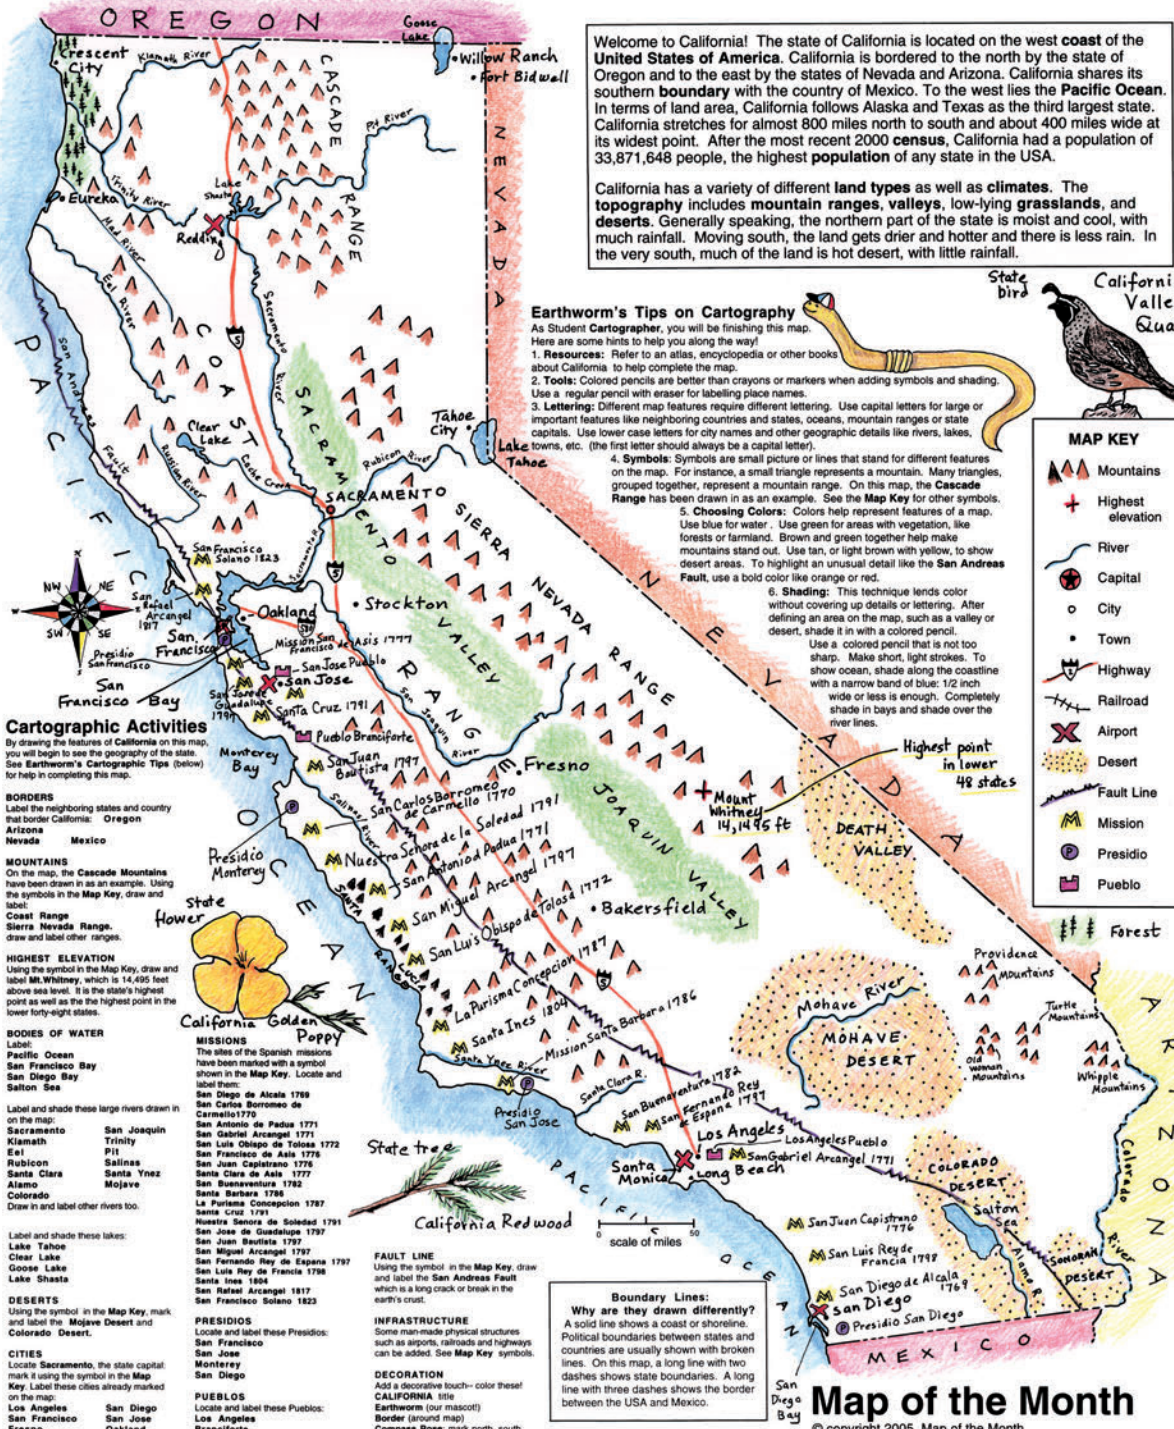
OREGON

Goose Lake

Willow Ranch
Fort Bidwell

Crescent City
Klamath River
CASCADE RANGE
Pit River
Lake Shasta
Trinity River
Eureka
Mad River
Redding
Eel River
Sacramento River
COAST RANGE
San Andreas Fault
PACIFIC OCEAN
Clear Lake
Russian River
Cache Creek
SACRAMENTO VALLEY
Tahoe City
Lake Tahoe
Rubicon River
SACRAMENTO
SIERRA NEVADA RANGE
NEVADA

Welcome to California! The state of California is located on the west coast of the United States of America. California is bordered to the north by the state of Oregon and to the east by the states of Nevada and Arizona. California shares its southern boundary with the country of Mexico. To the west lies the Pacific Ocean. In terms of land area, California follows Alaska and Texas as the third largest state. California stretches for almost 800 miles north to south and about 400 miles wide at its widest point. After the most recent 2000 census, California had a population of 33,871,648 people, the highest population of any state in the USA.

California has a variety of different land types as well as climates. The topography includes mountain ranges, valleys, low-lying grasslands, and deserts. Generally speaking, the northern part of the state is moist and cool, with much rainfall. Moving south, the land gets drier and hotter and there is less rain. In the very south, much of the land is hot desert, with little rainfall.

State bird
California Valley Quail

Earthworm's Tips on Cartography
As Student Cartographer, you will be finishing this map. Here are some hints to help you along the way!
1. Resources: Refer to an atlas, encyclopedia or other books about California to help complete the map.
2. Tools: Colored pencils are better than crayons or markers when adding symbols and shading. Use a regular pencil with eraser for labelling place names.
3. Lettering: Different map features require different lettering. Use capital letters for large or important features like neighboring countries and states, oceans, mountain ranges or state capitals. Use lower case letters for city names and other geographic details like rivers, lakes, towns, etc. (the first letter should always be a capital letter).
4. Symbols: Symbols are small picture or lines that stand for different features on the map. For instance, a small triangle represents a mountain. Many triangles, grouped together, represent a mountain range. On this map, the Cascade Range has been drawn in as an example. See the Map Key for other symbols.
5. Choosing Colors: Colors help represent features of a map. Use blue for water. Use green for areas with vegetation, like forests or farmland. Brown and green together help make mountains stand out. Use tan, or light brown with yellow, to show desert areas. To highlight an unusual detail like the San Andreas Fault, use a bold color like orange or red.
6. Shading: This technique lends color without covering up details or lettering. After defining an area on the map, such as a valley or desert, shade it in with a colored pencil. Use a colored pencil that is not too sharp. Make short, light strokes. To show ocean, shade along the coastline with a narrow band of blue: 1/2 inch wide or less is enough. Completely shade in bays and shade over the river lines.

MAP KEY
Mountains
Highest elevation
River
Capital
City
Town
Highway
Railroad
Airport
Desert
Fault Line
Mission
Presidio
Pueblo
Forest

NW NE SW SE
San Rafael Arcangel 1817
San Francisco Solano 1823
San Francisco
Presidio San Francisco
San Francisco Bay
Oakland
Mission San Francisco de Asis 1777
San Jose Pueblo
San Jose
Santa Clara de Guadalupe 1777
Santa Cruz 1791
Pueblo Branciforte
Stockton
SAN JOAQUIN VALLEY
San Joaquin River
Monterey Bay
San Juan Bautista 1797
San Carlos Borromeo de Carmello 1770
Fresno
Salinas River
Presidio Monterey
Nuestra Senora de la Soledad 1791
San Antonio de Padua 1771
San Miguel Arcangel 1797
Bakersfield
SANTA LUCIA RANGE
San Luis Obispo de Tolosa 1772
La Purisima Concepcion 1787
Santa Ines 1804
Mission Santa Barbara 1786
Santa Ynez River
Presidio San Jose
Santa Clara R.
San Buenaventura 1782
San Fernando Rey de Espana 1797
Los Angeles
Los Angeles Pueblo
San Gabriel Arcangel 1771
Santa Monica
Long Beach
Mount Whitney 14,495 ft
Highest point in lower 48 states
DEATH VALLEY
Providence Mountains
Mohave River
MOHAVE DESERT
Turtle Mountains
Old Woman Mountains
Whipple Mountains
ARIZONA
Colorado River
COLORADO DESERT
Salton Sea
Alamo R.
SONORAN DESERT
San Juan Capistrano 1776
San Luis Rey de Francia 1798
San Diego de Alcala 1769
San Diego
Presidio San Diego
San Diego Bay
MEXICO
State flower
California Golden Poppy
State tree
California Redwood
0 50
scale of miles

Cartographic Activities
By drawing the features of California on this map, you will begin to see the geography of the state. See Earthworm's Cartographic Tips (below) for help in completing this map.

BORDERS
Label the neighboring states and country that border California: Oregon Arizona Nevada Mexico

MOUNTAINS
On the map, the Cascade Mountains have been drawn in as an example. Using the symbols in the Map Key, draw and label:
Coast Range
Sierra Nevada Range.
draw and label other ranges.

HIGHEST ELEVATION
Using the symbol in the Map Key, draw and label Mt.Whitney, which is 14,495 feet above sea level. It is the state's highest point as well as the highest point in the lower forty-eight states.

BODIES OF WATER
Label:
Pacific Ocean
San Francisco Bay
San Diego Bay
Salton Sea

Label and shade these large rivers drawn in on the map:
Sacramento
Klamath
Eel
Rubicon
Santa Clara
Alamo
Colorado
San Joaquin
Trinity
Pit
Salinas
Santa Ynez
Mojave
Draw in and label other rivers too.

Label and shade these lakes:
Lake Tahoe
Clear Lake
Goose Lake
Lake Shasta

DESERTS
Using the symbol in the Map Key, mark and label the Mojave Desert and Colorado Desert.

CITIES
Locate Sacramento, the state capital: mark it using the symbol in the Map Key. Label these cities already marked on the map:
Los Angeles
San Francisco
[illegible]
San Diego
San Jose
Oakland

MISSIONS
The sites of the Spanish missions have been marked with a symbol shown in the Map Key. Locate and label them:
San Diego de Alcala 1769
San Carlos Borromeo de Carmello1770
San Antonio de Padua 1771
San Gabriel Arcangel 1771
San Luis Obispo de Tolosa 1772
San Francisco de Asis 1776
San Juan Capistrano 1776
Santa Clara de Asis 1777
San Buenaventura 1782
Santa Barbara 1786
La Purisma Concepcion 1787
Santa Cruz 1791
Nuestra Senora de Soledad 1791
San Jose de Guadalupe 1797
San Juan Bautista 1797
San Miguel Arcangel 1797
San Fernando Rey de Espana 1797
San Luis Rey de Francia 1798
Santa Ines 1804
San Rafael Arcangel 1817
San Francisco Solano 1823

PRESIDIOS
Locate and label these Presidios:
San Francisco
San Jose
Monterey
San Diego

PUEBLOS
Locate and label these Pueblos:
Los Angeles
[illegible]

FAULT LINE
Using the symbol in the Map Key, draw and label the San Andreas Fault which is a long crack or break in the earth's crust.

INFRASTRUCTURE
Some man-made physical structures such as airports, railroads and highways can be added. See Map Key symbols.

DECORATION
Add a decorative touch– color these!
CALIFORNIA title
Earthworm (our mascot!)
Border (around map)
Compass Rose: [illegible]

Boundary Lines:
Why are they drawn differently?
A solid line shows a coast or shoreline. Political boundaries between states and countries are usually shown with broken lines. On this map, a long line with two dashes shows state boundaries. A long line with three dashes shows the border between the USA and Mexico.

Map of the Month
© copyright 2005 Map of the Month